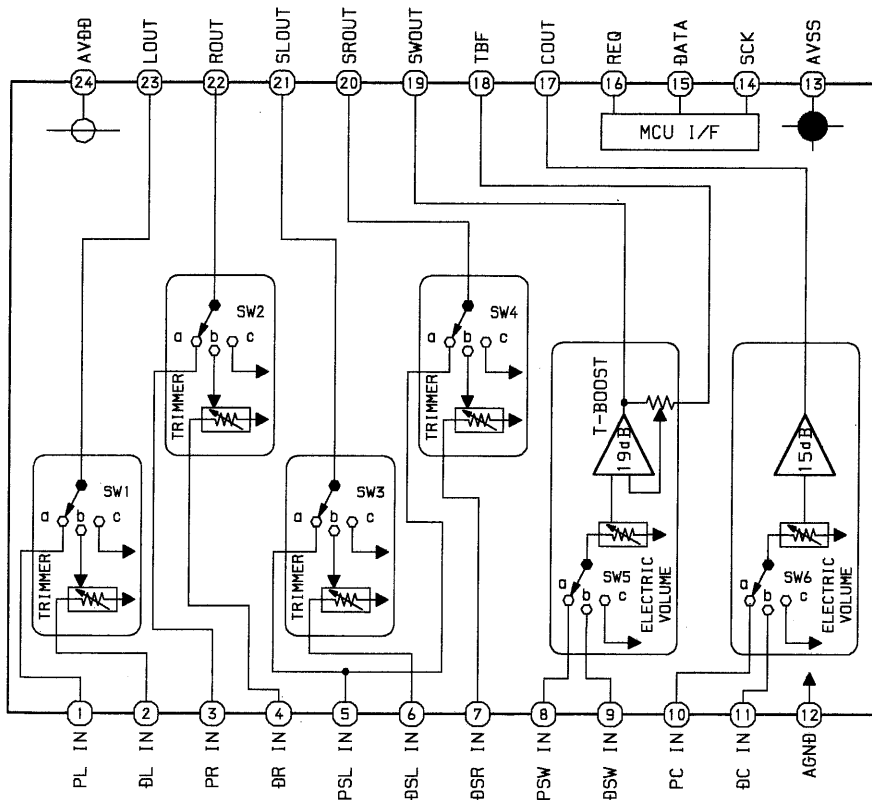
AVÐÐ 24
LOUT 23
ROUT 22
SLOUT 21
SROUT 20
SWOUT 19
TBF 18
COUT 17
REQ 16
ÐATA 15
SCK 14
AVSS 13

MCU I/F

SW2
a b c
TRIMMER

SW4
a b c
TRIMMER

T-BOOST
19dB

15dB

SW1
a b c
TRIMMER

SW3
a b c
TRIMMER

SW5
a b c
ELECTRIC VOLUME

SW6
a b c
ELECTRIC VOLUME

1 PL IN
2 ÐL IN
3 PR IN
4 ÐR IN
5 PSL IN
6 ÐSL IN
7 ÐSR IN
8 PSW IN
9 ÐSW IN
10 PC IN
11 ÐC IN
12 AGNÐ